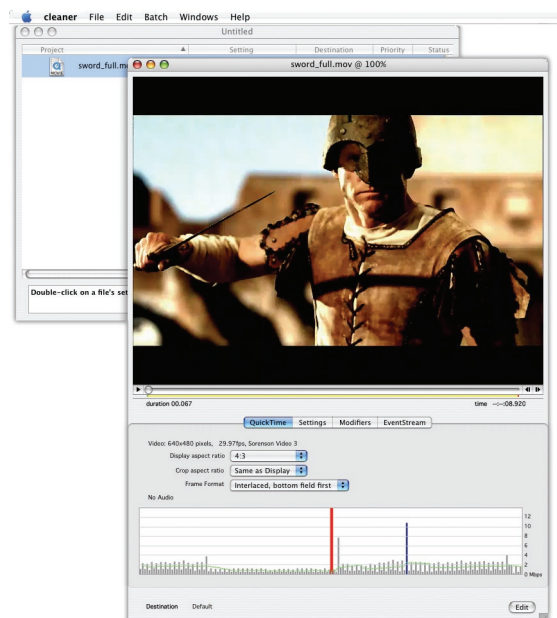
cleaner File Edit Batch Windows Help

Untitled

| Project | Setting | Destination | Priority | Status |
|---|---|---|---|---|
| sword_full.m | | | | |

Double-click on a file's set

sword_full.mov @ 100%

duration 00.067

time -:--:08.920

QuickTime Settings Modifiers EventStream

Video: 640x480 pixels, 29.97fps, Sorenson Video 3

Display aspect ratio 4:3

Crop aspect ratio Same as Display

Frame Format Interlaced, bottom field first

No Audio

12
10
8
6
4
2
0 Mbps

Destination Default

Edit